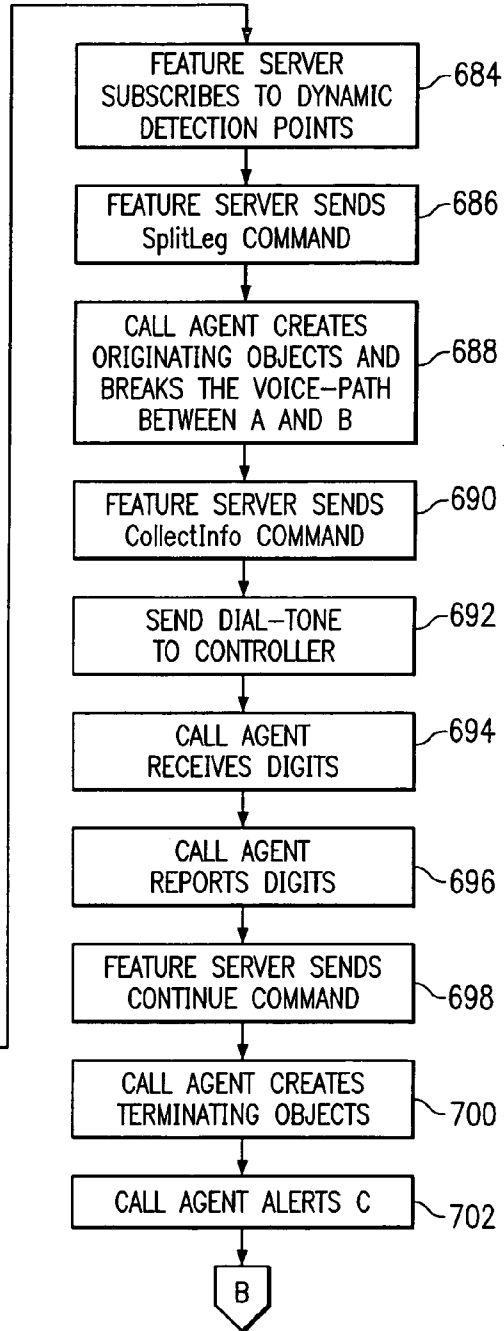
FEATURE SERVER SUBSCRIBES TO DYNAMIC DETECTION POINTS

684

FEATURE SERVER SENDS SplitLeg COMMAND

686

CALL AGENT CREATES ORIGINATING OBJECTS AND BREAKS THE VOICE-PATH BETWEEN A AND B

688

FEATURE SERVER SENDS CollectInfo COMMAND

690

SEND DIAL-TONE TO CONTROLLER

692

CALL AGENT RECEIVES DIGITS

694

CALL AGENT REPORTS DIGITS

696

FEATURE SERVER SENDS CONTINUE COMMAND

698

CALL AGENT CREATES TERMINATING OBJECTS

700

CALL AGENT ALERTS C

702

B